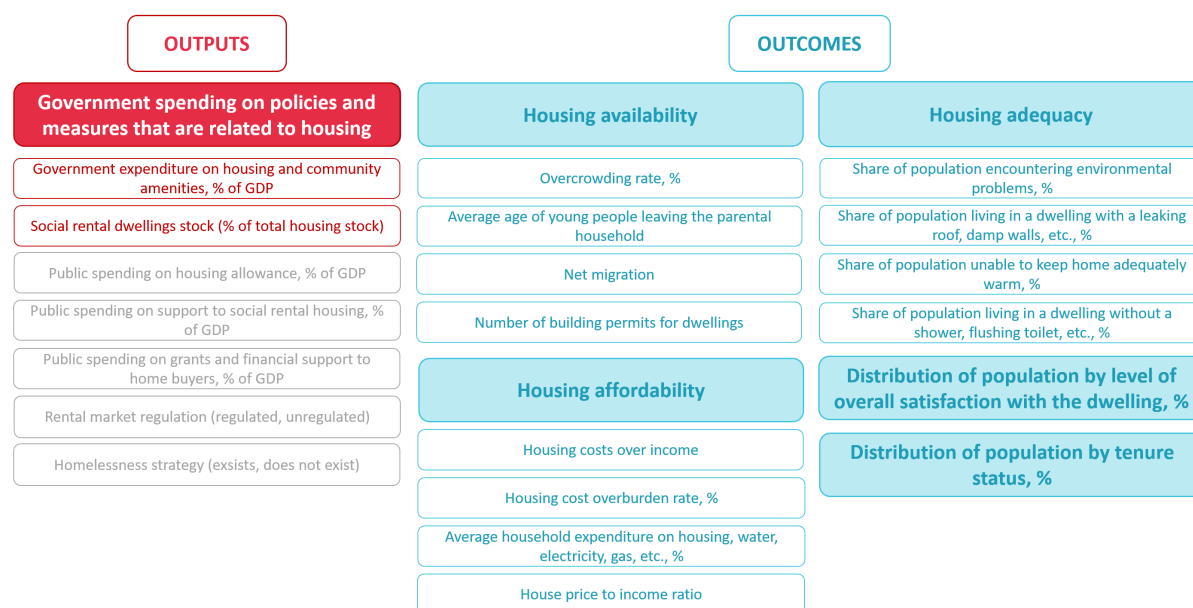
OUTPUTS

OUTCOMES

Government spending on policies and measures that are related to housing

Government expenditure on housing and community amenities, % of GDP

Social rental dwellings stock (% of total housing stock)

Public spending on housing allowance, % of GDP

Public spending on support to social rental housing, % of GDP

Public spending on grants and financial support to home buyers, % of GDP

Rental market regulation (regulated, unregulated)

Homelessness strategy (exsists, does not exist)

Housing availability

Overcrowding rate, %

Average age of young people leaving the parental household

Net migration

Number of building permits for dwellings

Housing affordability

Housing costs over income

Housing cost overburden rate, %

Average household expenditure on housing, water, electricity, gas, etc., %

House price to income ratio

Housing adequacy

Share of population encountering environmental problems, %

Share of population living in a dwelling with a leaking roof, damp walls, etc., %

Share of population unable to keep home adequately warm, %

Share of population living in a dwelling without a shower, flushing toilet, etc., %

Distribution of population by level of overall satisfaction with the dwelling, %

Distribution of population by tenure status, %